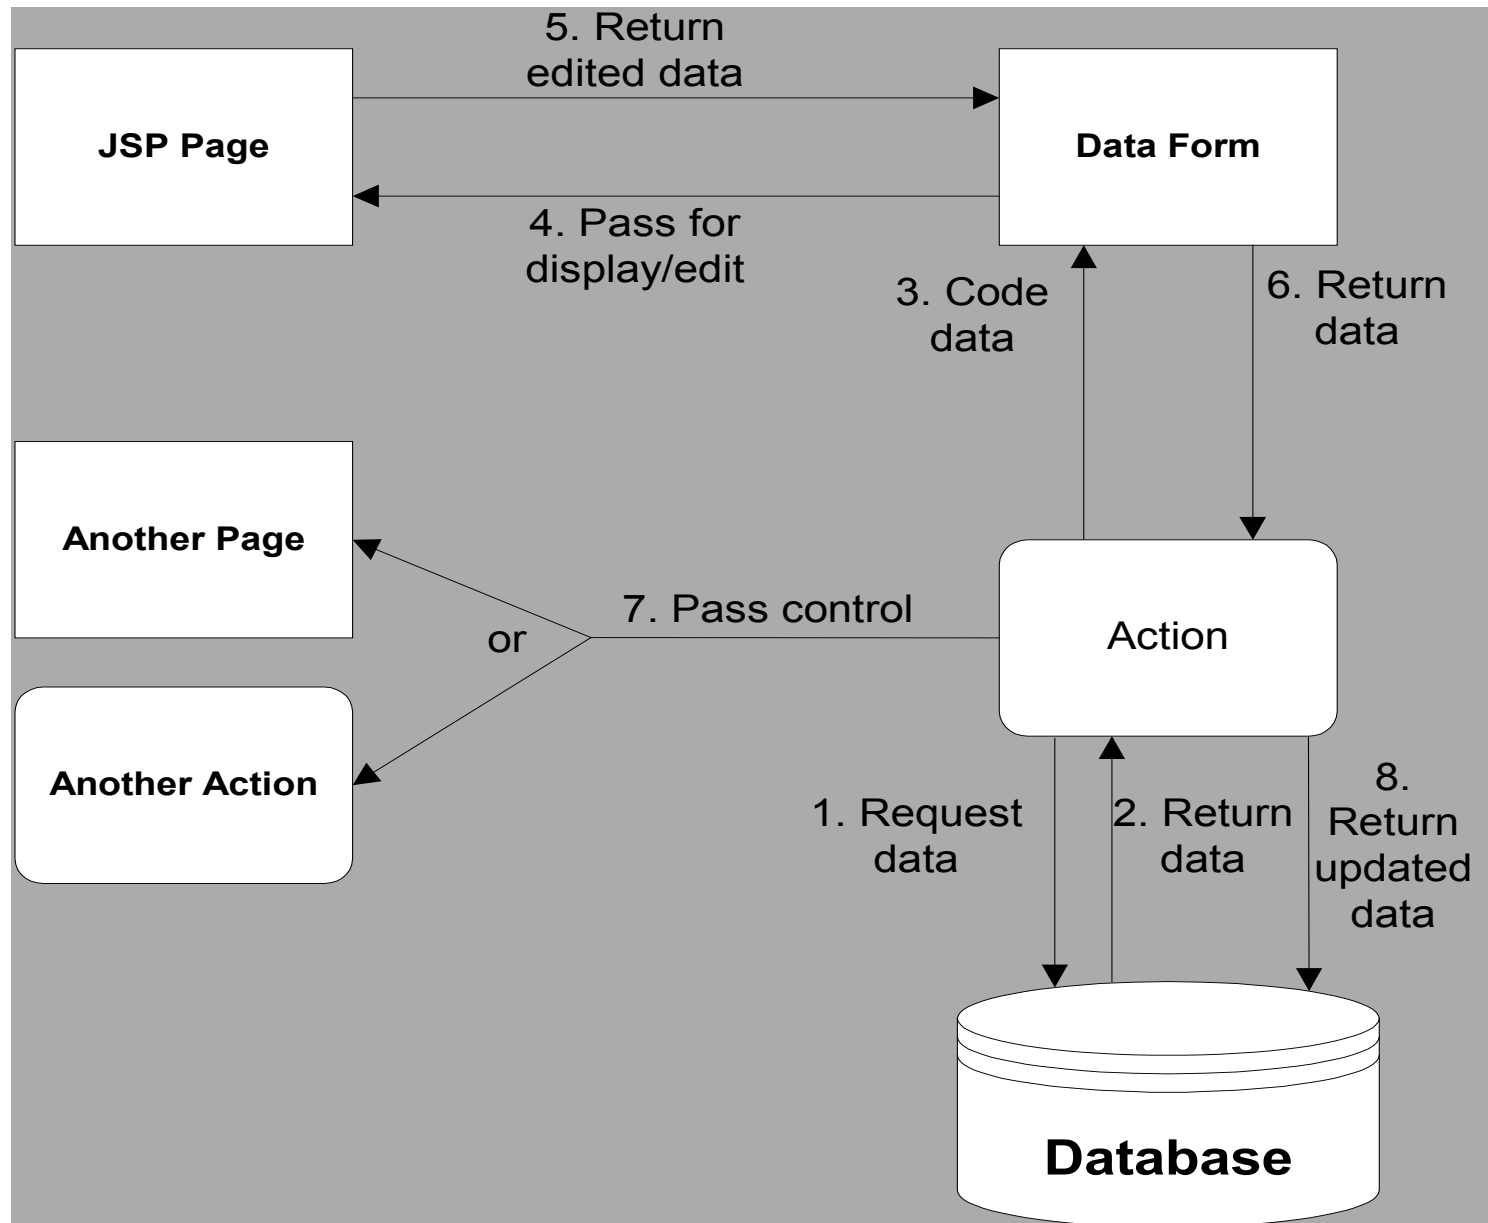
5. Return edited data

JSP Page

Data Form

4. Pass for display/edit

3. Code data

6. Return data

Another Page

7. Pass control

or

Action

Another Action

1. Request data

2. Return data

8. Return updated data

Database